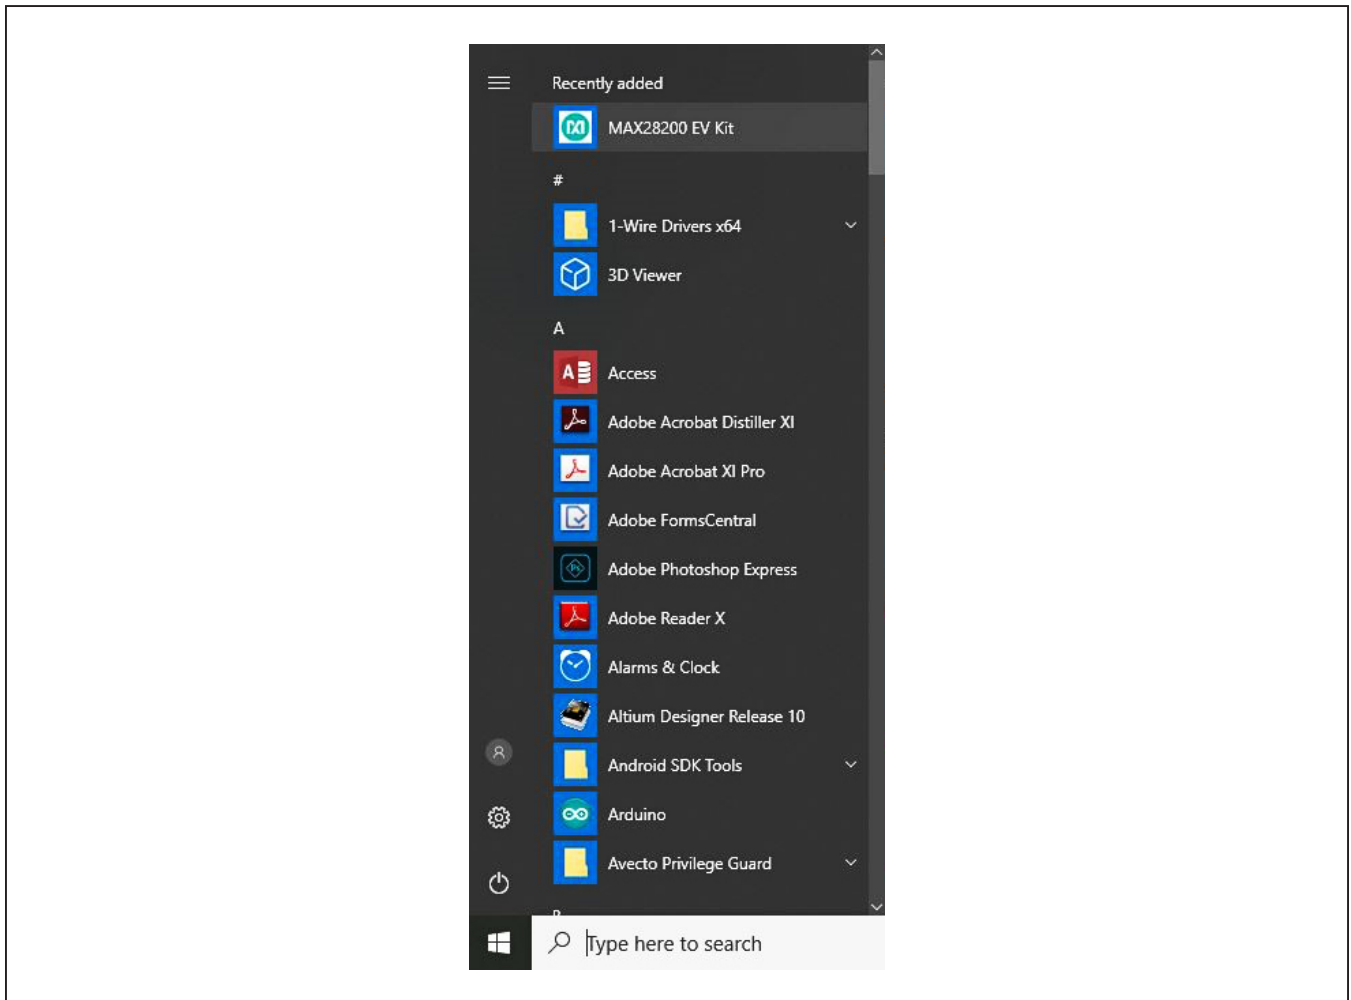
Recently added

MAX28200 EV Kit

#

1-Wire Drivers x64

3D Viewer

A

Access

Adobe Acrobat Distiller XI

Adobe Acrobat XI Pro

Adobe FormsCentral

Adobe Photoshop Express

Adobe Reader X

Alarms & Clock

Altium Designer Release 10

Android SDK Tools

Arduino

Avecto Privilege Guard

Type here to search